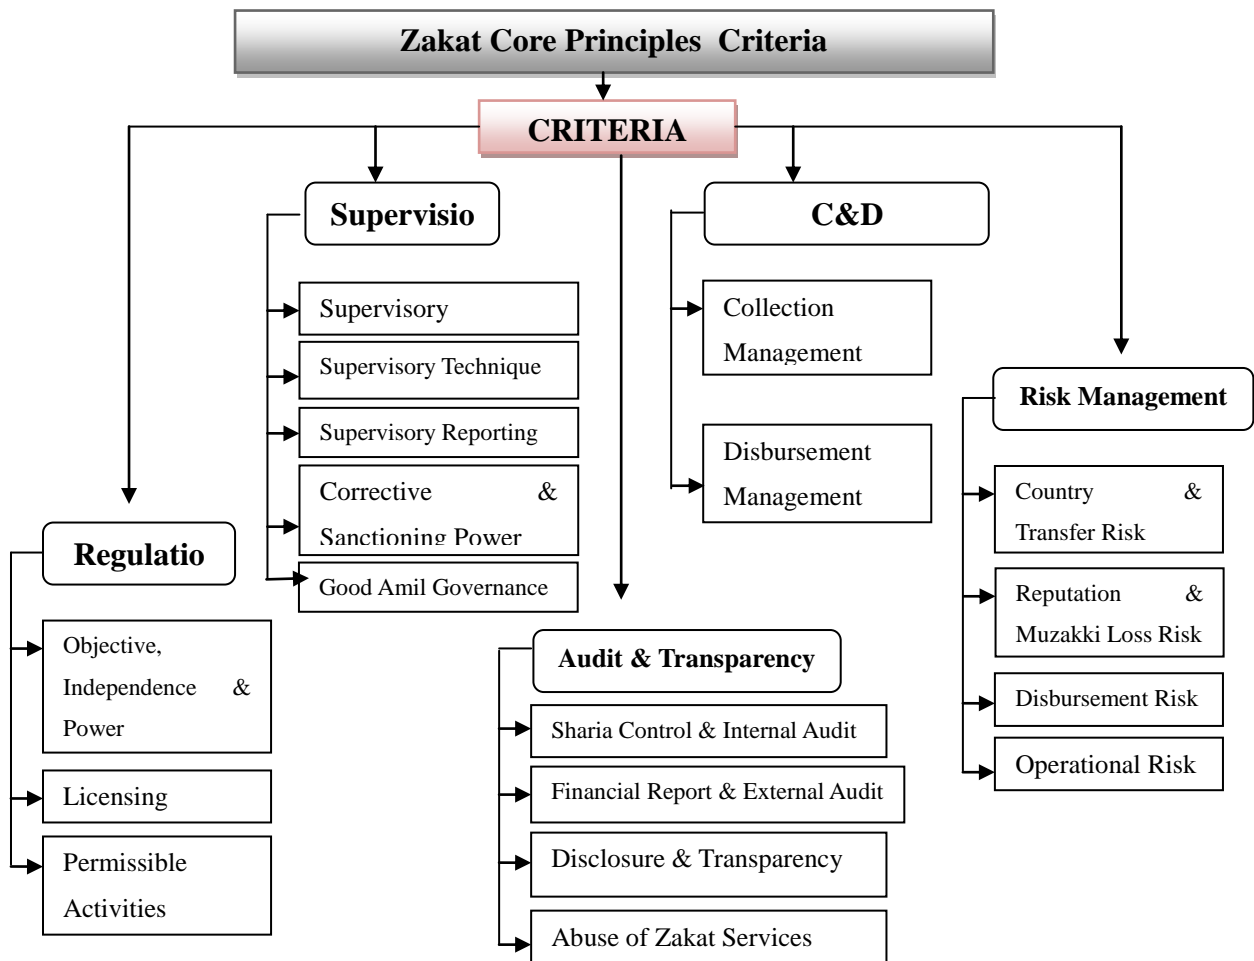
Zakat Core Principles Criteria

CRITERIA

Supervisio

Supervisory

Supervisory Technique

Supervisory Reporting

Corrective & Sanctioning Power

Good Amil Governance

C&D

Collection Management

Disbursement Management

Risk Management

Country & Transfer Risk

Reputation & Muzakki Loss Risk

Disbursement Risk

Operational Risk

Regulatio

Objective, Independence & Power

Licensing

Permissible Activities

Audit & Transparency

Sharia Control & Internal Audit

Financial Report & External Audit

Disclosure & Transparency

Abuse of Zakat Services